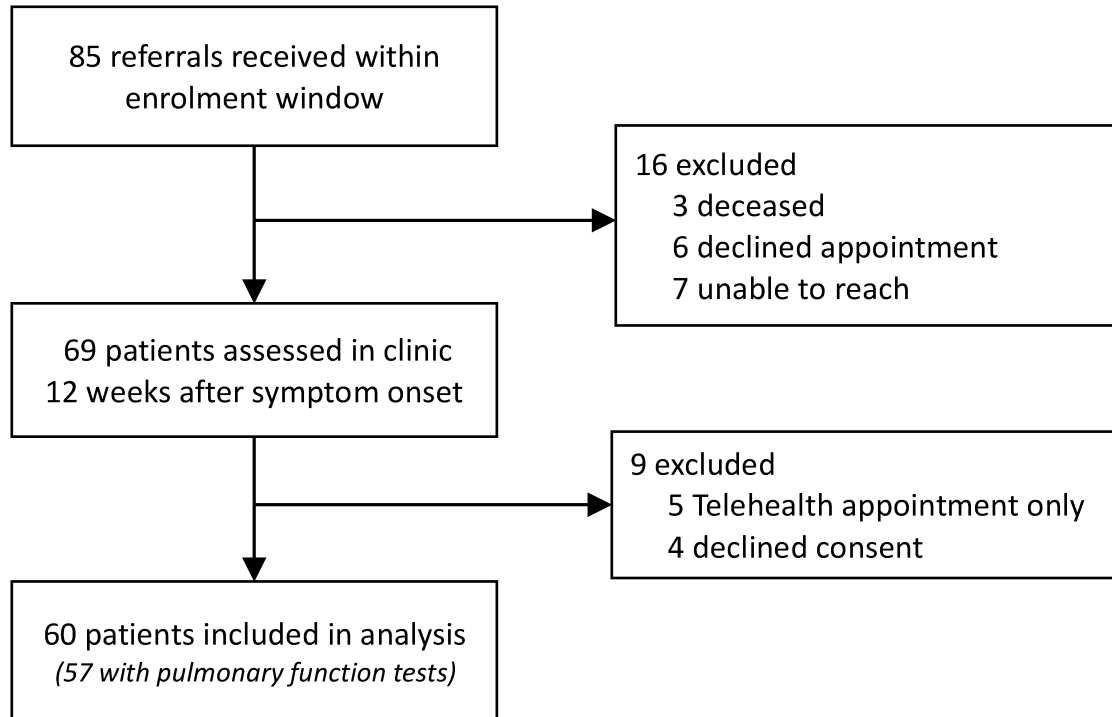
85 referrals received within enrolment window

16 excluded
3 deceased
6 declined appointment
7 unable to reach

69 patients assessed in clinic 12 weeks after symptom onset

9 excluded
5 Telehealth appointment only
4 declined consent

60 patients included in analysis
*(57 with pulmonary function tests)*